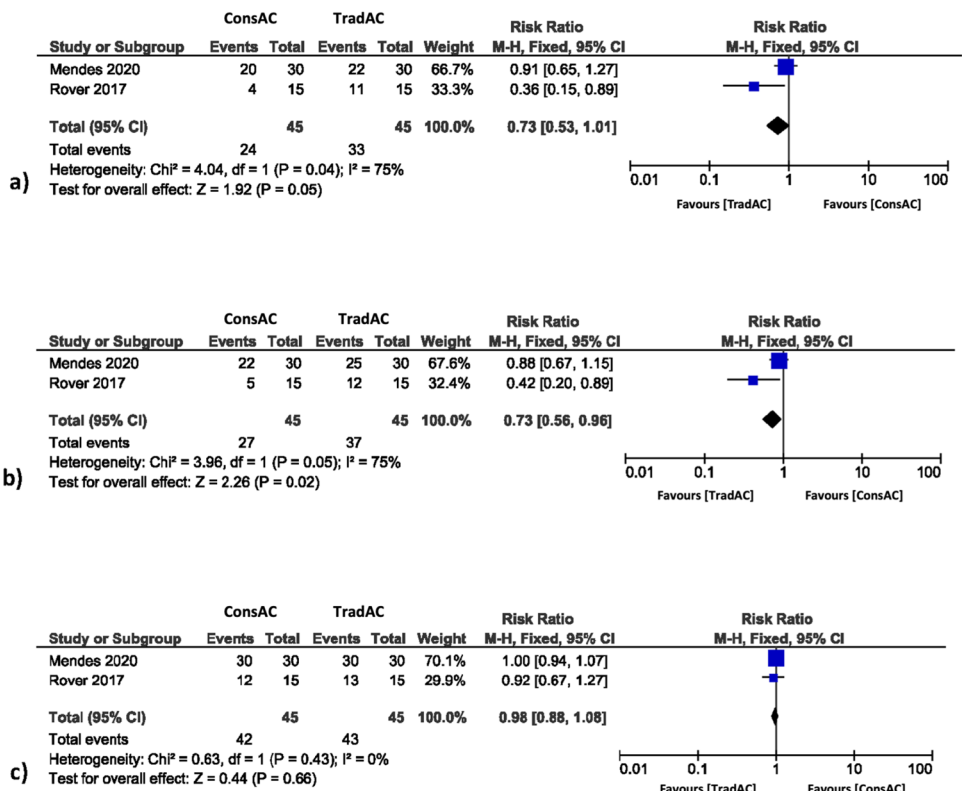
a)

| | ConsAC | | TradAC | | | Risk Ratio |
|---|---|---|---|---|---|---|
| Study or Subgroup | Events | Total | Events | Total | Weight | M-H, Fixed, 95% CI |
| Mendes 2020 | 20 | 30 | 22 | 30 | 66.7% | 0.91 [0.65, 1.27] |
| Rover 2017 | 4 | 15 | 11 | 15 | 33.3% | 0.36 [0.15, 0.89] |
| Total (95% CI) | | 45 | | 45 | 100.0% | 0.73 [0.53, 1.01] |
| Total events | 24 | | 33 | | | |

Heterogeneity: Chi² = 4.04, df = 1 (P = 0.04); I² = 75%
Test for overall effect: Z = 1.92 (P = 0.05)

Risk Ratio
M-H, Fixed, 95% CI
0.01 0.1 1 10 100
Favours [TradAC] Favours [ConsAC]

b)

| | ConsAC | | TradAC | | | Risk Ratio |
|---|---|---|---|---|---|---|
| Study or Subgroup | Events | Total | Events | Total | Weight | M-H, Fixed, 95% CI |
| Mendes 2020 | 22 | 30 | 25 | 30 | 67.6% | 0.88 [0.67, 1.15] |
| Rover 2017 | 5 | 15 | 12 | 15 | 32.4% | 0.42 [0.20, 0.89] |
| Total (95% CI) | | 45 | | 45 | 100.0% | 0.73 [0.56, 0.96] |
| Total events | 27 | | 37 | | | |

Heterogeneity: Chi² = 3.96, df = 1 (P = 0.05); I² = 75%
Test for overall effect: Z = 2.26 (P = 0.02)

Risk Ratio
M-H, Fixed, 95% CI
0.01 0.1 1 10 100
Favours [TradAC] Favours [ConsAC]

c)

| | ConsAC | | TradAC | | | Risk Ratio |
|---|---|---|---|---|---|---|
| Study or Subgroup | Events | Total | Events | Total | Weight | M-H, Fixed, 95% CI |
| Mendes 2020 | 30 | 30 | 30 | 30 | 70.1% | 1.00 [0.94, 1.07] |
| Rover 2017 | 12 | 15 | 13 | 15 | 29.9% | 0.92 [0.67, 1.27] |
| Total (95% CI) | | 45 | | 45 | 100.0% | 0.98 [0.88, 1.08] |
| Total events | 42 | | 43 | | | |

Heterogeneity: Chi² = 0.63, df = 1 (P = 0.43); I² = 0%
Test for overall effect: Z = 0.44 (P = 0.66)

Risk Ratio
M-H, Fixed, 95% CI
0.01 0.1 1 10 100
Favours [TradAC] Favours [ConsAC]